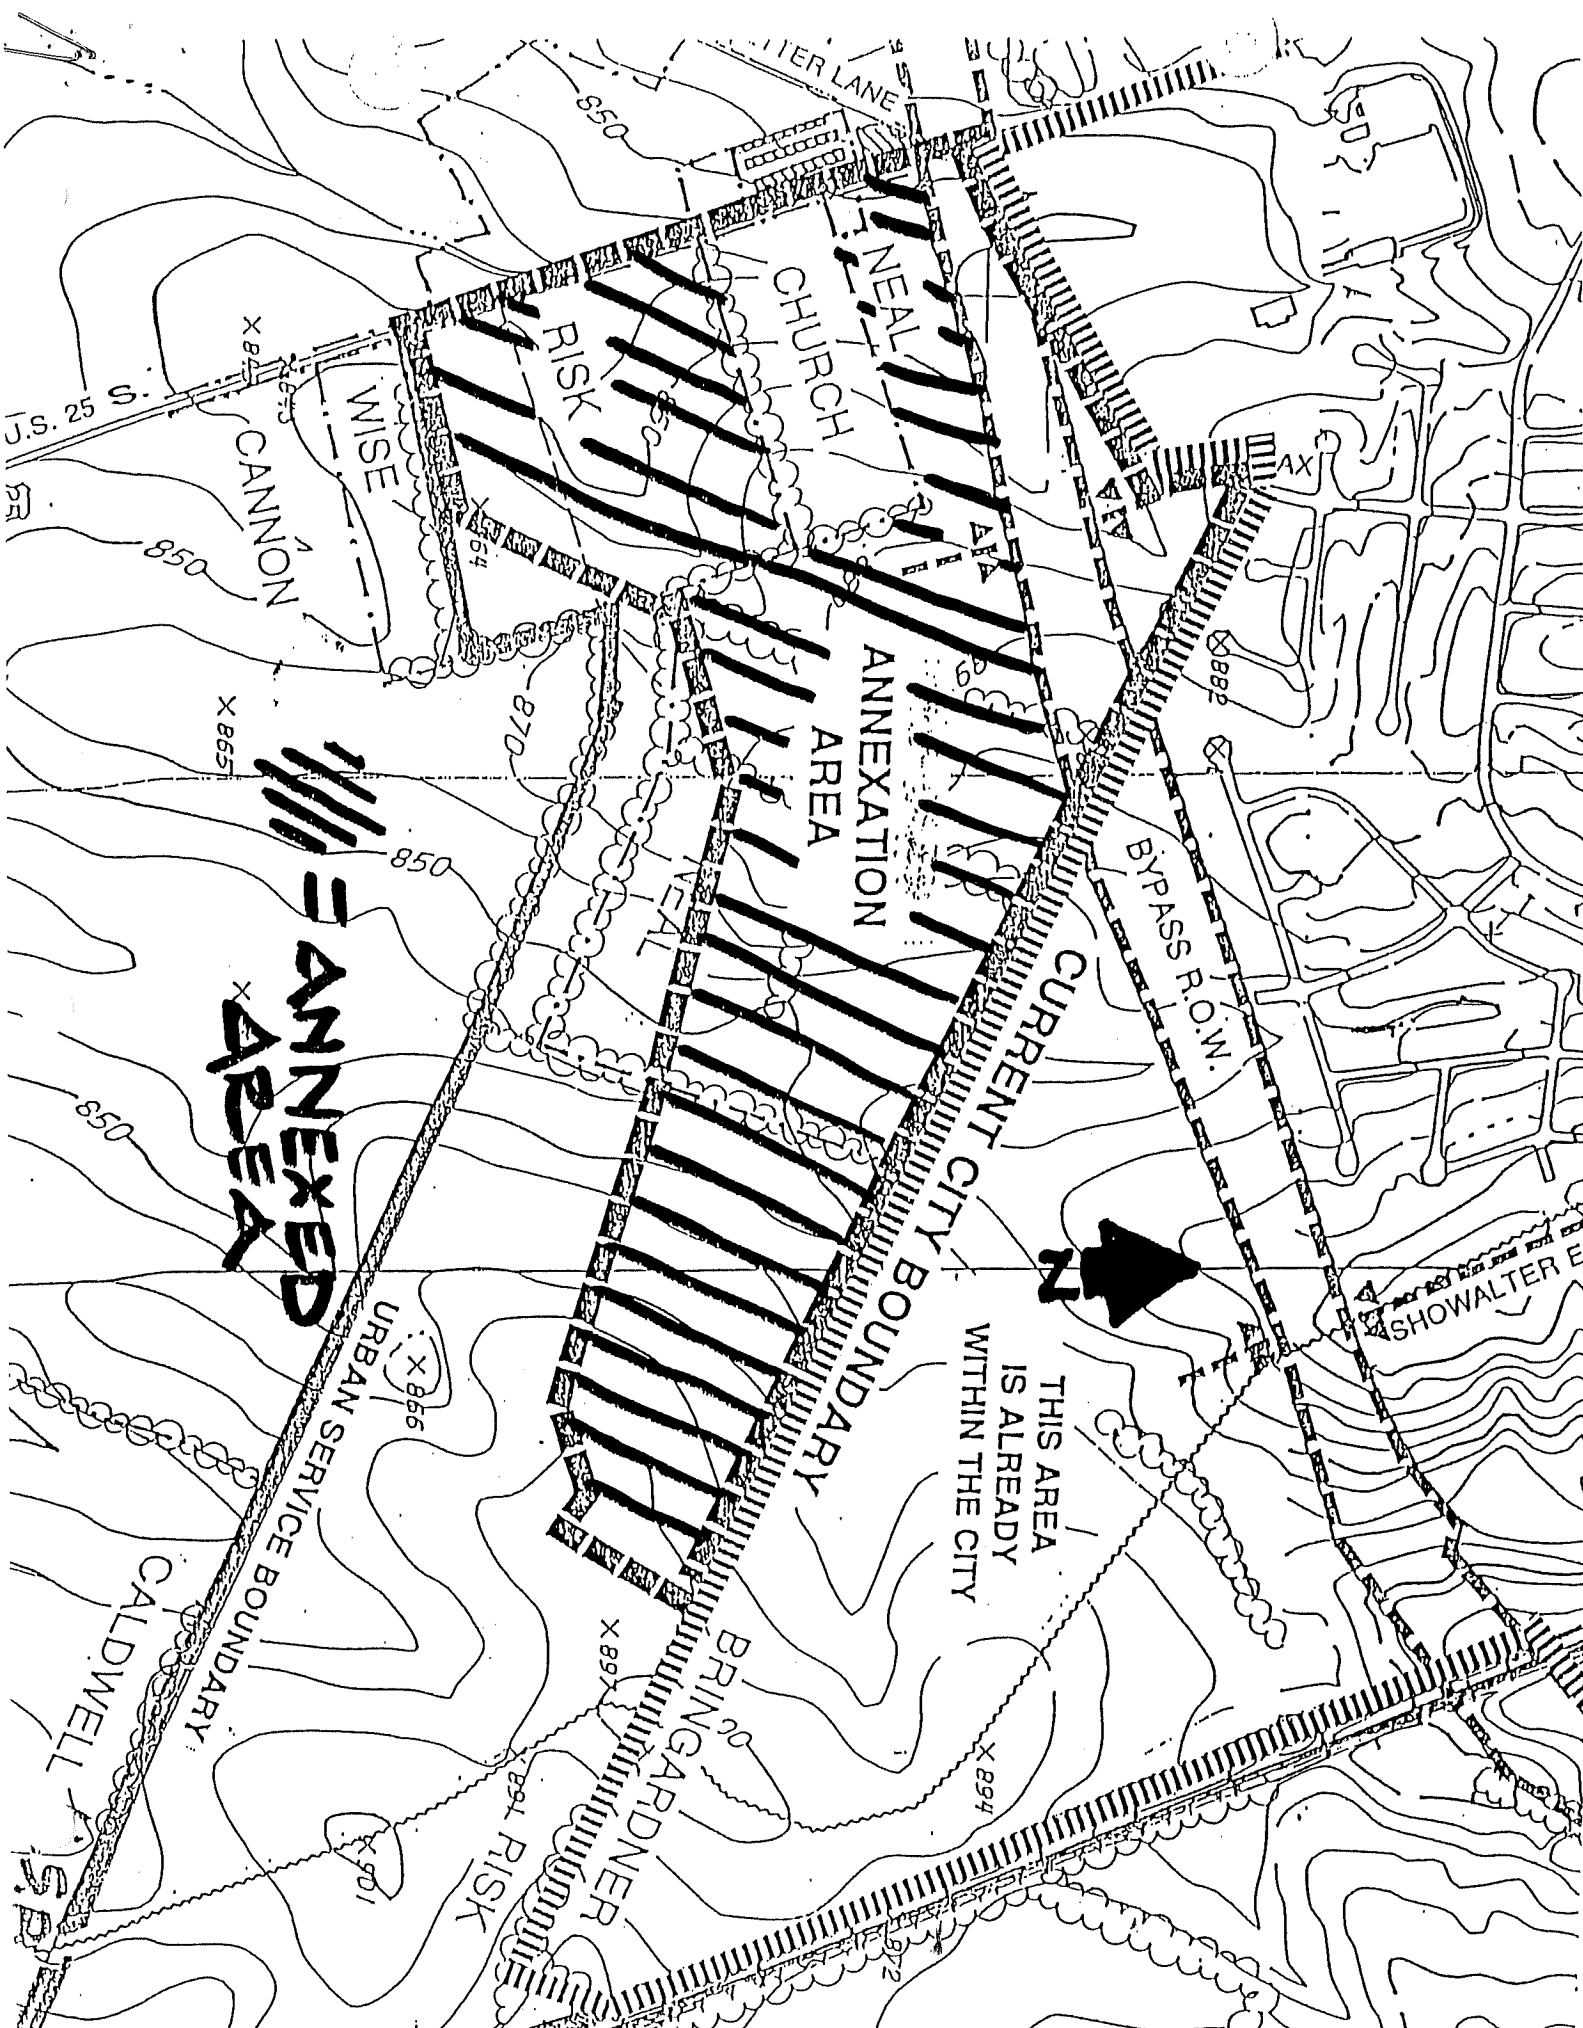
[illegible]TER LANE

850

U.S. 25 S.

NEAL

CHURCH

RISK

WISE

CANNON

850

870

ANNEXATION AREA

NEAL

850

865

884

BYPASS R.O.W.

CURRENT CITY BOUNDARY

= ANNEXED AREA

850

N

SHOWALTER B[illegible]

THIS AREA IS ALREADY WITHIN THE CITY

866

URBAN SERVICE BOUNDARY

CALDWELL

BRINGARDNER

894

894

RISK

901